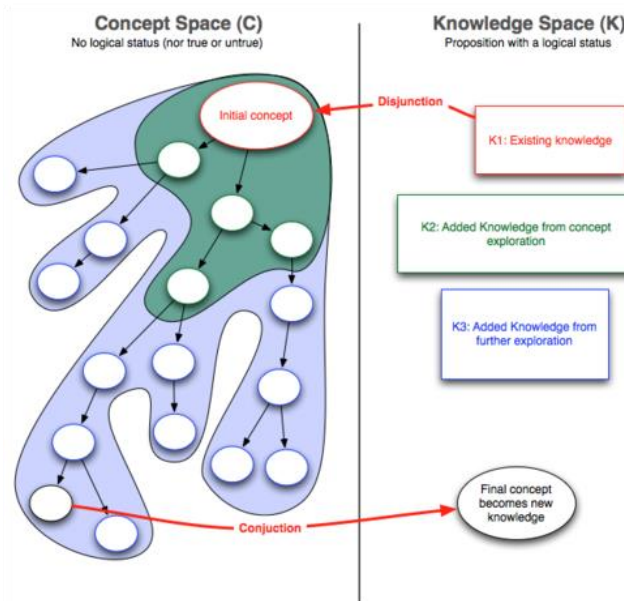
Concept Space (C)
No logical status (nor true or untrue)

Knowledge Space (K)
Proposition with a logical status

Initial concept

Disjunction

K1: Existing knowledge

K2: Added Knowledge from concept exploration

K3: Added Knowledge from further exploration

Conjuction

Final concept becomes new knowledge